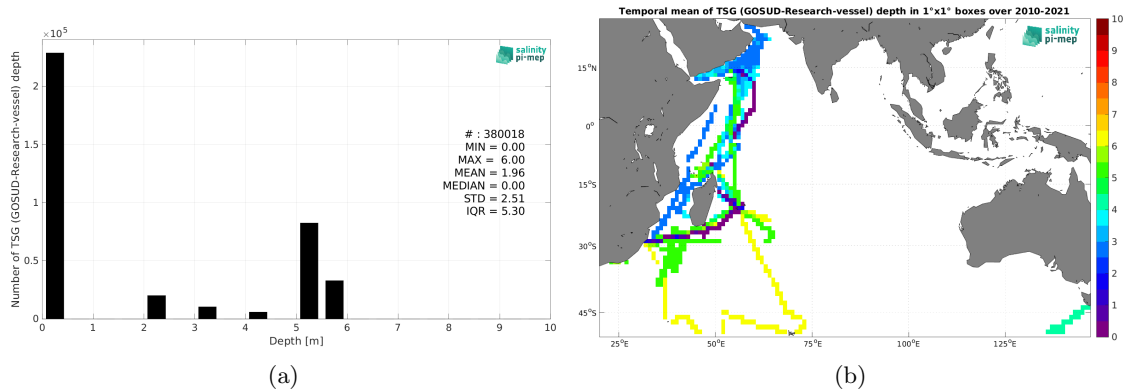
$\times 10^5$

salinity pi-mep

Number of TSG (GOSUD-Research-vessel) depth

2

1.5

1

0.5

0

0 1 2 3 4 5 6 7 8 9 10

Depth [m]

# : 380018
MIN = 0.00
MAX = 6.00
MEAN = 1.96
MEDIAN = 0.00
STD = 2.51
IQR = 5.30

(a)

Temporal mean of TSG (GOSUD-Research-vessel) depth in 1°x1° boxes over 2010-2021

salinity pi-mep

15°N

0°

15°S

30°S

45°S

25°E 50°E 75°E 100°E 125°E

10 9 8 7 6 5 4 3 2 1 0

(b)